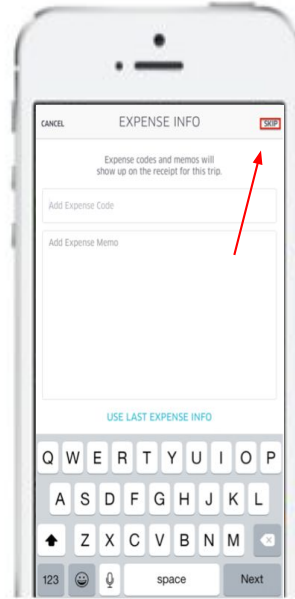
CANCEL

EXPENSE INFO

SKIP

Expense codes and memos will show up on the receipt for this trip.

Add Expense Code

Add Expense Memo

USE LAST EXPENSE INFO

Q W E R T Y U I O P

A S D F G H J K L

Z X C V B N M

123

space

Next